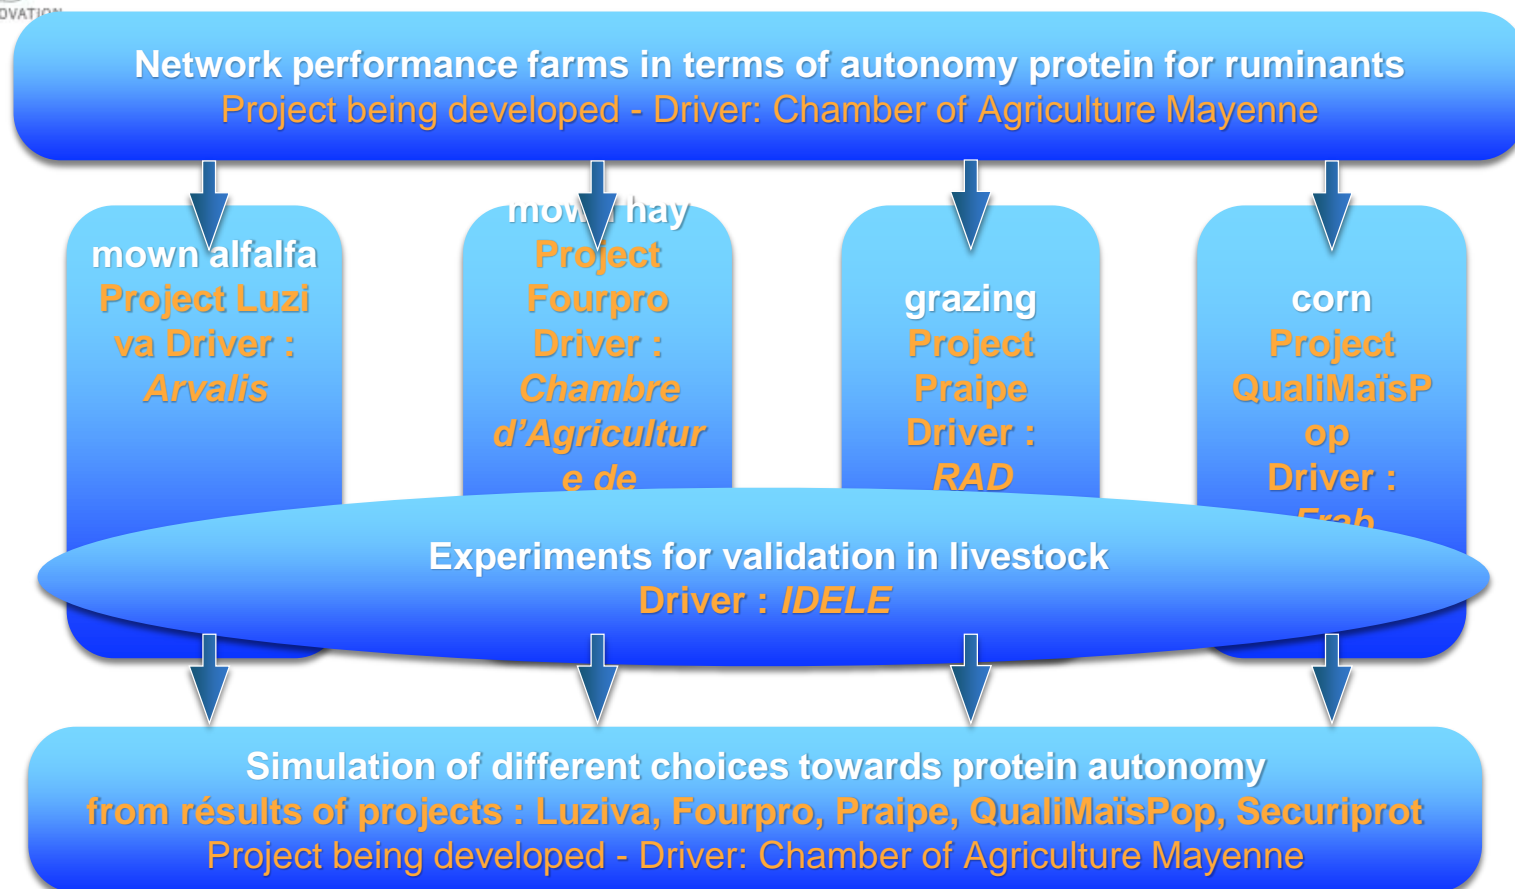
OVATION

Network performance farms in terms of autonomy protein for ruminants
Project being developed - Driver: Chamber of Agriculture Mayenne

mown alfalfa
Project Luziva Driver :
Arvalis

mow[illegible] hay
Project
Fourpro
Driver :
Chambre d'Agriculture de

grazing
Project
Praipe
Driver :
RAD

corn
Project
QualiMaïsPop
Driver :
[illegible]

Experiments for validation in livestock
Driver : IDELE

Simulation of different choices towards protein autonomy
from résults of projects : Luziva, Fourpro, Praipe, QualiMaïsPop, Securiprot
Project being developed - Driver: Chamber of Agriculture Mayenne